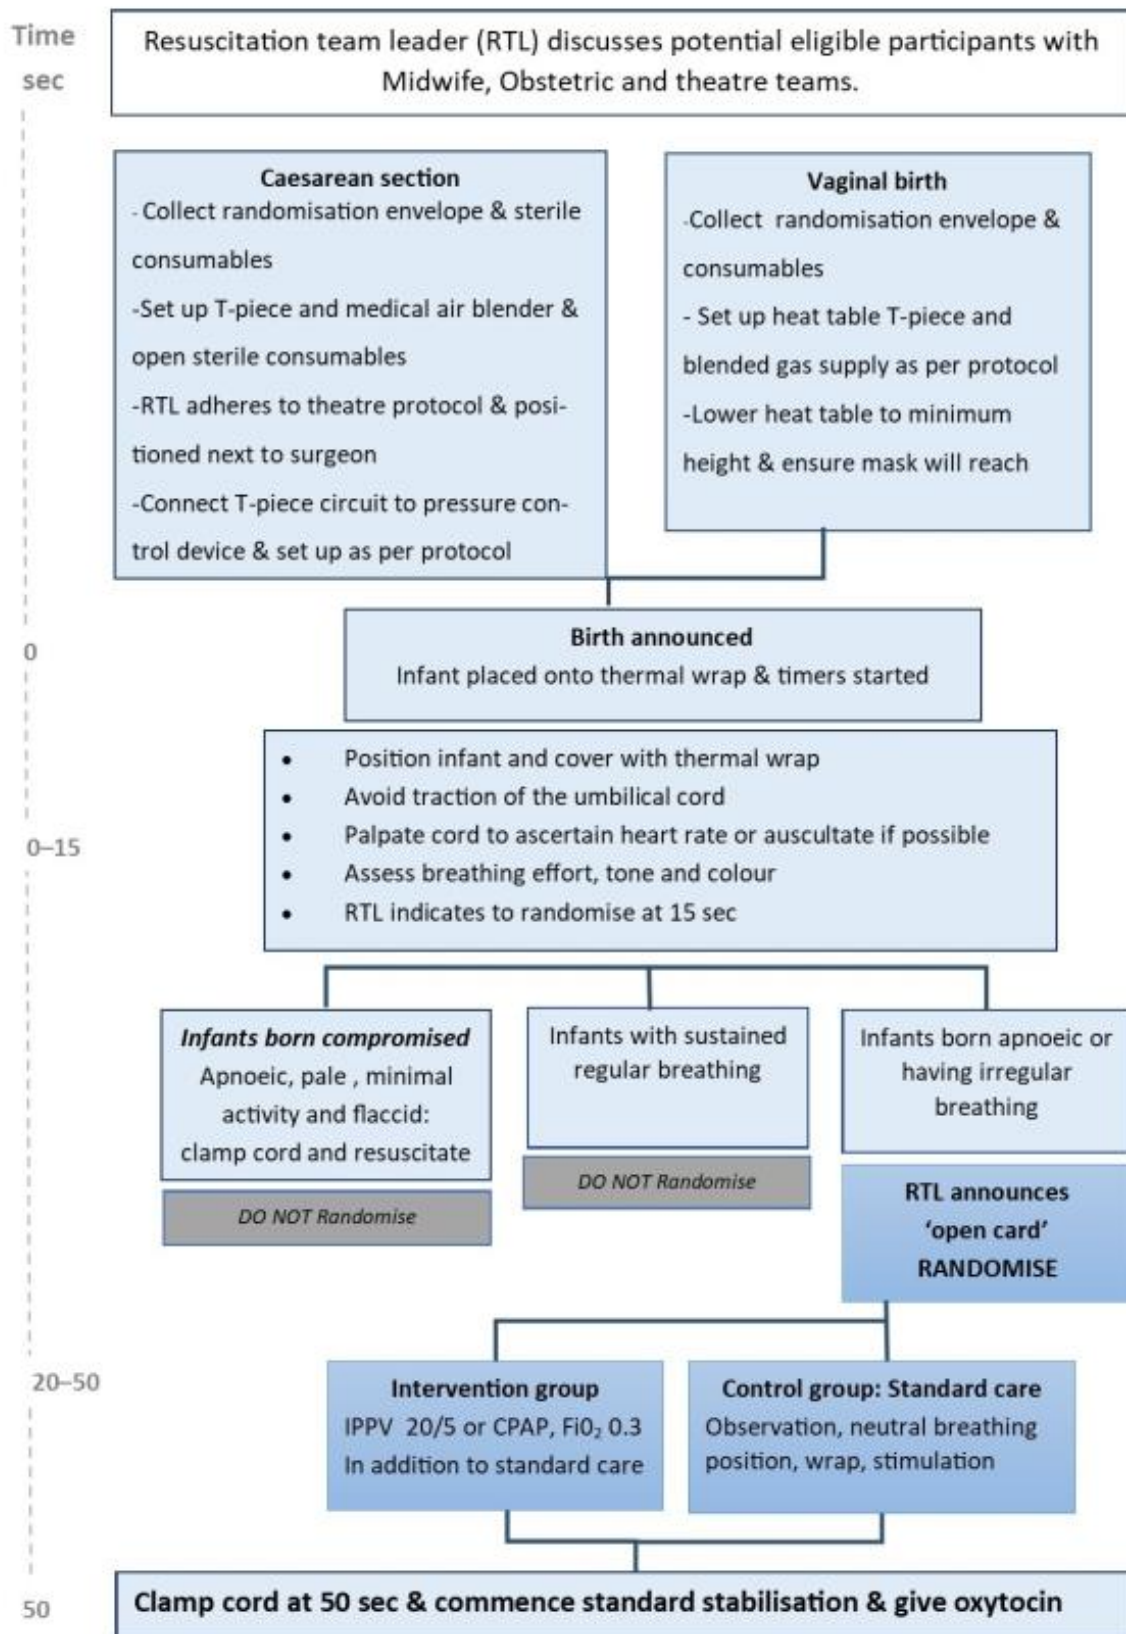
Time sec

Resuscitation team leader (RTL) discusses potential eligible participants with Midwife, Obstetric and theatre teams.

Caesarean section
- Collect randomisation envelope & sterile consumables
-Set up T-piece and medical air blender & open sterile consumables
-RTL adheres to theatre protocol & positioned next to surgeon
-Connect T-piece circuit to pressure control device & set up as per protocol

Vaginal birth
-Collect randomisation envelope & consumables
- Set up heat table T-piece and blended gas supply as per protocol
-Lower heat table to minimum height & ensure mask will reach

0

Birth announced
Infant placed onto thermal wrap & timers started

0–15

- Position infant and cover with thermal wrap
- Avoid traction of the umbilical cord
- Palpate cord to ascertain heart rate or auscultate if possible
- Assess breathing effort, tone and colour
- RTL indicates to randomise at 15 sec

*Infants born compromised*
Apnoeic, pale , minimal activity and flaccid: clamp cord and resuscitate

DO NOT Randomise

Infants with sustained regular breathing

DO NOT Randomise

Infants born apnoeic or having irregular breathing

RTL announces 'open card' RANDOMISE

20–50

Intervention group
IPPV 20/5 or CPAP, $FiO_2$ 0.3
In addition to standard care

Control group: Standard care
Observation, neutral breathing position, wrap, stimulation

50

Clamp cord at 50 sec & commence standard stabilisation & give oxytocin